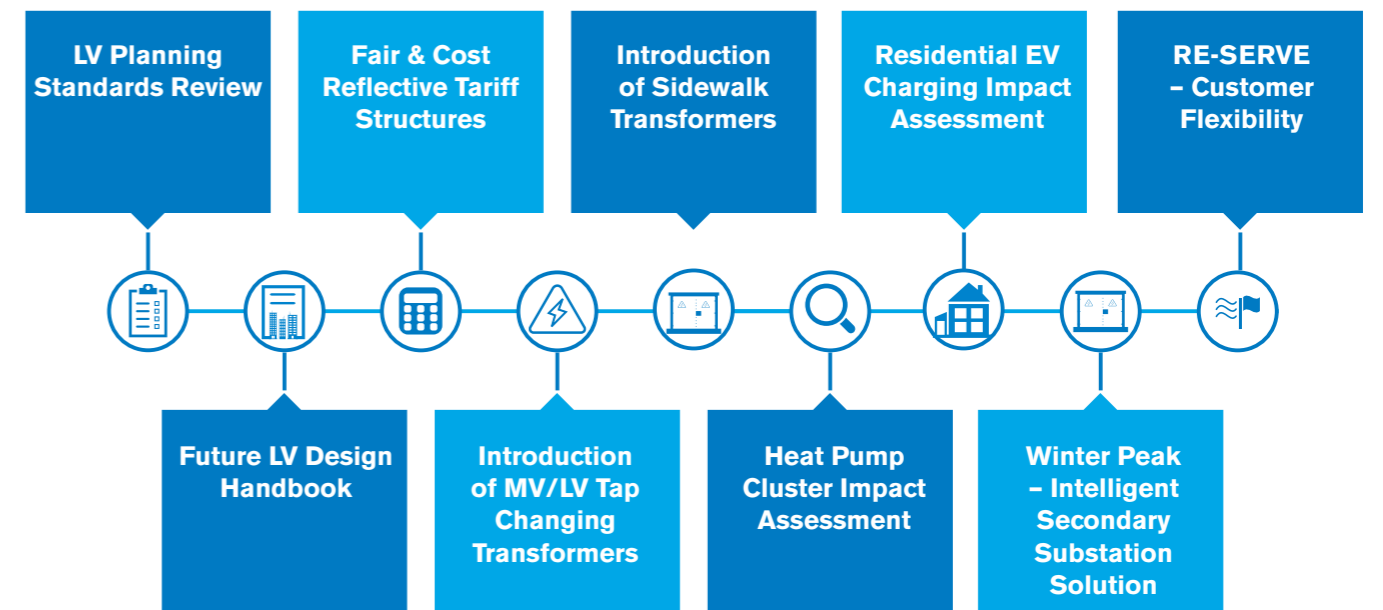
LV Planning Standards Review

Fair & Cost Reflective Tariff Structures

Introduction of Sidewalk Transformers

Residential EV Charging Impact Assessment

RE-SERVE – Customer Flexibility

Future LV Design Handbook

Introduction of MV/LV Tap Changing Transformers

Heat Pump Cluster Impact Assessment

Winter Peak – Intelligent Secondary Substation Solution